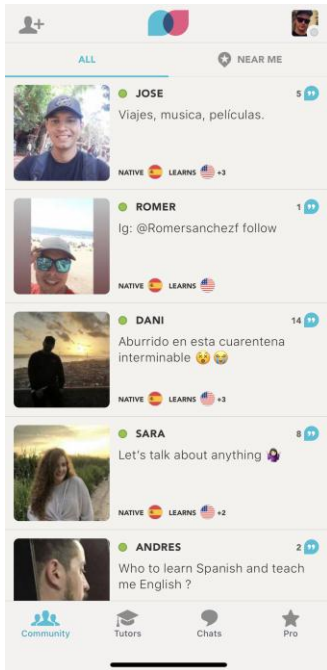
ALL
NEAR ME

JOSE
5
Viajes, musica, películas.
NATIVE LEARNS +3

ROMER
1
Ig: @Romersanchezf follow
NATIVE LEARNS

DANI
14
Aburrido en esta cuarentena interminable 😰😭
NATIVE LEARNS +3

SARA
8
Let's talk about anything 🙎‍♀️
NATIVE LEARNS +2

ANDRES
2
Who to learn Spanish and teach me English ?

Community
Tutors
Chats
Pro